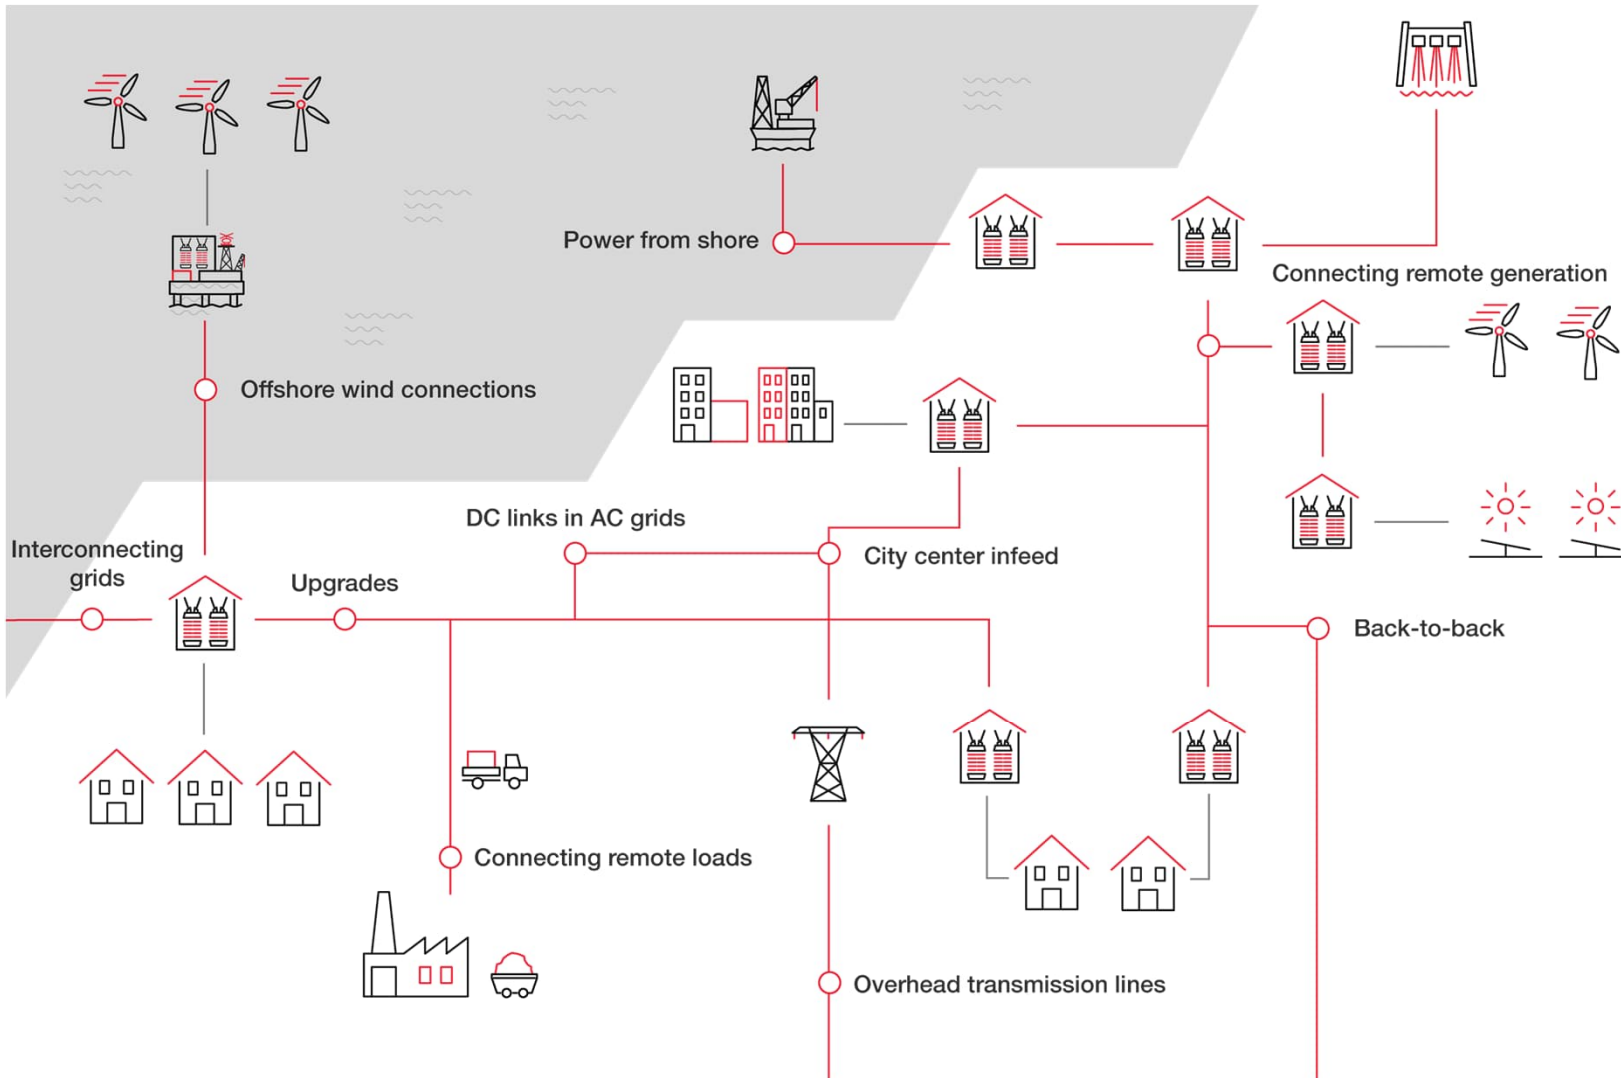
Power from shore

Connecting remote generation

Offshore wind connections

DC links in AC grids

Interconnecting grids

Upgrades

City center infeed

Back-to-back

Connecting remote loads

Overhead transmission lines